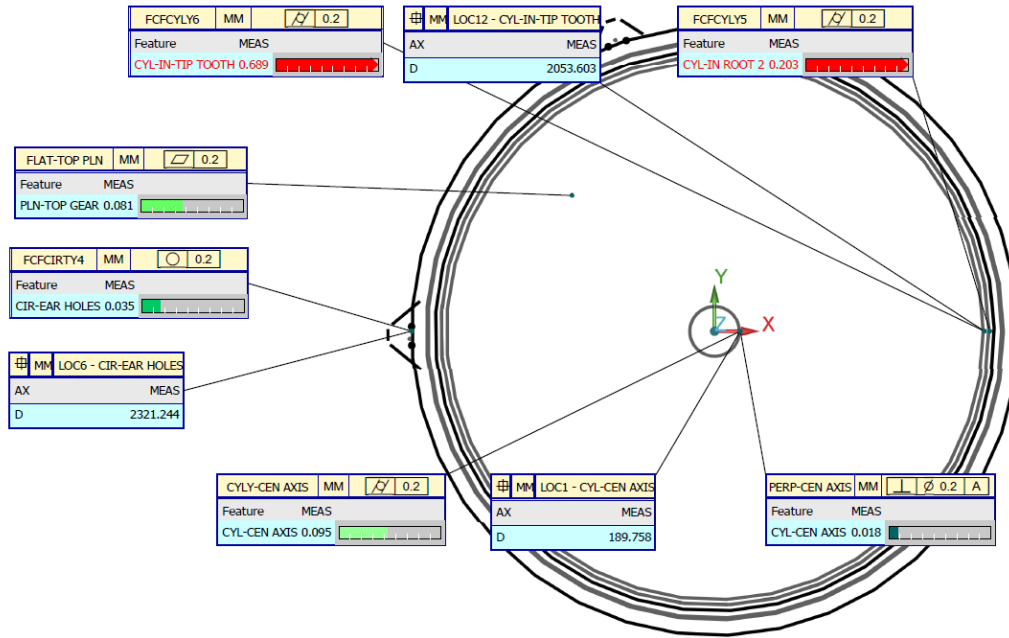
| FCFCYLY6 | MM | ⌭ 0.2 |
|---|---|---|
| Feature | MEAS | |
| CYL-IN-TIP TOOTH | 0.689 | |

| ⌖ | MM | LOC12 - CYL-IN-TIP TOOTH |
|---|---|---|
| AX | | MEAS |
| D | | 2053.603 |

| FCFCYLY5 | MM | ⌭ 0.2 |
|---|---|---|
| Feature | MEAS | |
| CYL-IN ROOT 2 | 0.203 | |

| FLAT-TOP PLN | MM | ⏥ 0.2 |
|---|---|---|
| Feature | MEAS | |
| PLN-TOP GEAR | 0.081 | |

| FCFCIRTY4 | MM | ○ 0.2 |
|---|---|---|
| Feature | MEAS | |
| CIR-EAR HOLES | 0.035 | |

| ⌖ | MM | LOC6 - CIR-EAR HOLES |
|---|---|---|
| AX | | MEAS |
| D | | 2321.244 |

Y

Z

X

| CYLY-CEN AXIS | MM | ⌭ 0.2 |
|---|---|---|
| Feature | MEAS | |
| CYL-CEN AXIS | 0.095 | |

| ⌖ | MM | LOC1 - CYL-CEN AXIS |
|---|---|---|
| AX | | MEAS |
| D | | 189.758 |

| PERP-CEN AXIS | MM | ⊥ Ø 0.2 | A |
|---|---|---|---|
| Feature | MEAS | | |
| CYL-CEN AXIS | 0.018 | | |